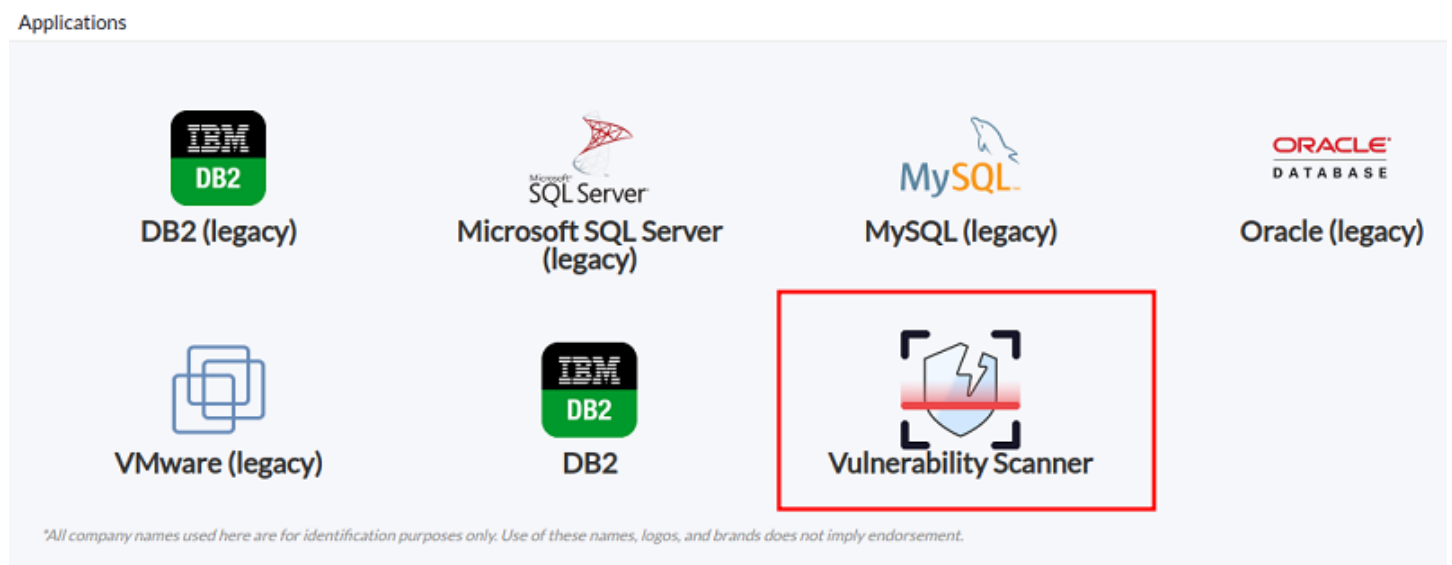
Applications

IBM DB2

DB2 (legacy)

Microsoft SQL Server

Microsoft SQL Server (legacy)

MySQL

MySQL (legacy)

ORACLE DATABASE

Oracle (legacy)

VMware (legacy)

IBM DB2

DB2

Vulnerability Scanner

*All company names used here are for identification purposes only. Use of these names, logos, and brands does not imply endorsement.